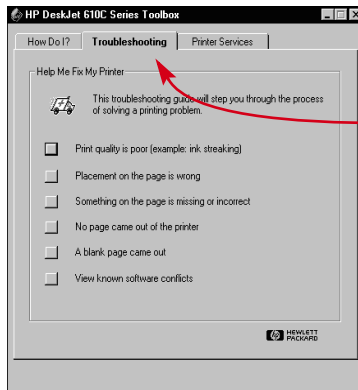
HP DeskJet 610C Series Toolbox

How Do I? | Troubleshooting | Printer Services

Help Me Fix My Printer

This troubleshooting guide will step you through the process of solving a printing problem.

Print quality is poor (example: ink streaking)

Placement on the page is wrong

Something on the page is missing or incorrect

No page came out of the printer

A blank page came out

View known software conflicts

HEWLETT PACKARD